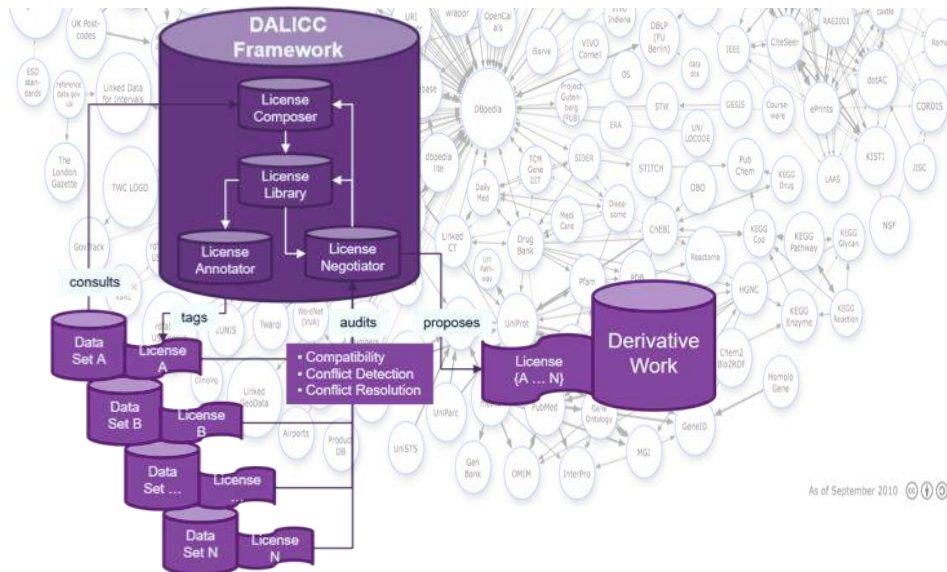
DALICC Framework

License Composer

License Library

License Annotator

License Negotiator

consults

tags

audits

proposes

Data Set A

License A

Data Set B

License B

Data Set ...

License ...

Data Set N

License N

• Compatibility
• Conflict Detection
• Conflict Resolution

License {A ... N}

Derivative Work

UK Post-codes

ESD standards

reference data.gov.uk

Linked Data for Intervals

The London Gazette

TWC LOGO

GovTrack

URI

wrapper

OpenCalais

iServe

VIVO Cornell

VIVO Indiana

DBLP (FU Berlin)

OS

data dcs

IEEE

CiteSeer

RAE2001

dotAC

CORDIS

ePrints

Course-ware

GESIS

STW

ERA

Project Gutenberg (FUB)

DBpedia

dbpedia lite

TCM Gene DIT

SIDER

UN/LOCODE

STITCH

Pub Chem

KEGG Drug

KISTI

JISC

LAAS

NSF

OBO

Daily Med

Linked CT

Drug Bank

Medi Care

Disea-some

CHEBI

KEGG Cpd

KEGG Pathway

KEGG Glycan

Reactome

HGNC

KEGG Enzyme

KEGG Reaction

Pfam

PDB

UniProt

UniPath-way

Chem2 Bio2RDF

Homolo Gene

GeneID

MGI

InterPro

Gene Ontology

PubMed

UniParc

OMIM

Gen Bank

UniSTS

Product DB

Airports

Linked GeoData

WordNet (VUA)

Twarql

EUNIS

Climbing

As of September 2010